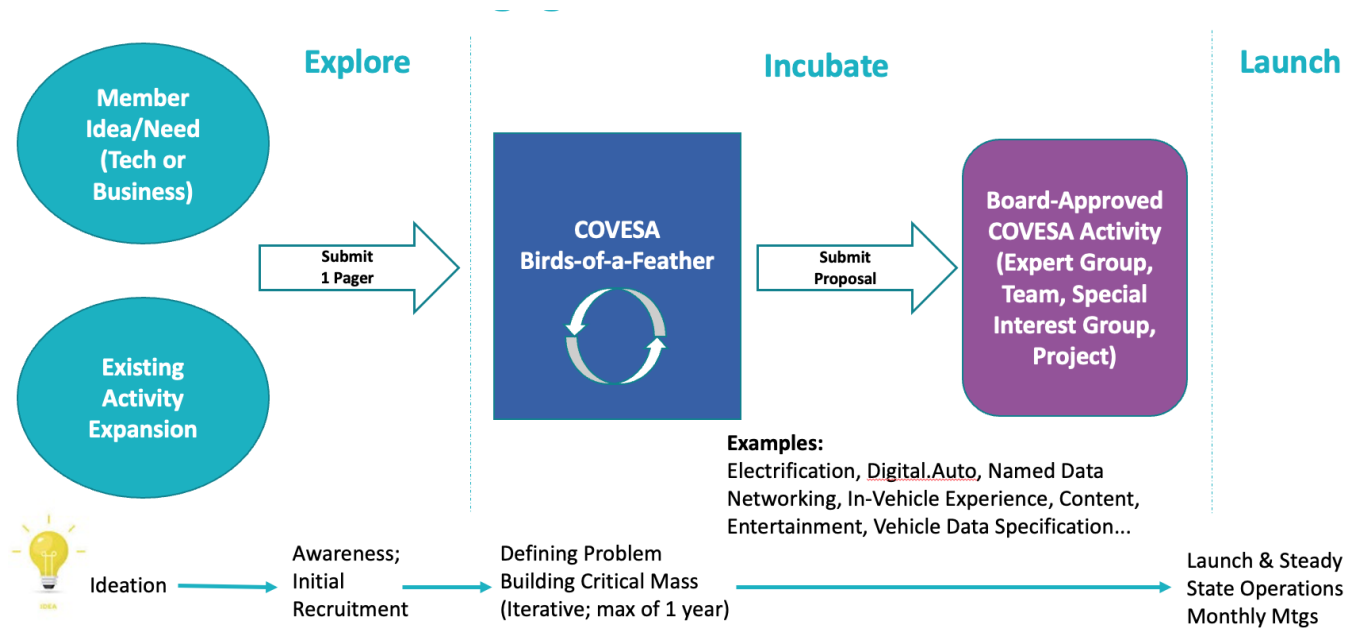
Explore

Incubate

Launch

Member Idea/Need (Tech or Business)

Existing Activity Expansion

Submit 1 Pager

COVESA Birds-of-a-Feather

Submit Proposal

Board-Approved COVESA Activity (Expert Group, Team, Special Interest Group, Project)

Examples:
Electrification, Digital.Auto, Named Data Networking, In-Vehicle Experience, Content, Entertainment, Vehicle Data Specification...

IDEA

Ideation

Awareness; Initial Recruitment

Defining Problem
Building Critical Mass
(Iterative; max of 1 year)

Launch & Steady State Operations
Monthly Mtgs